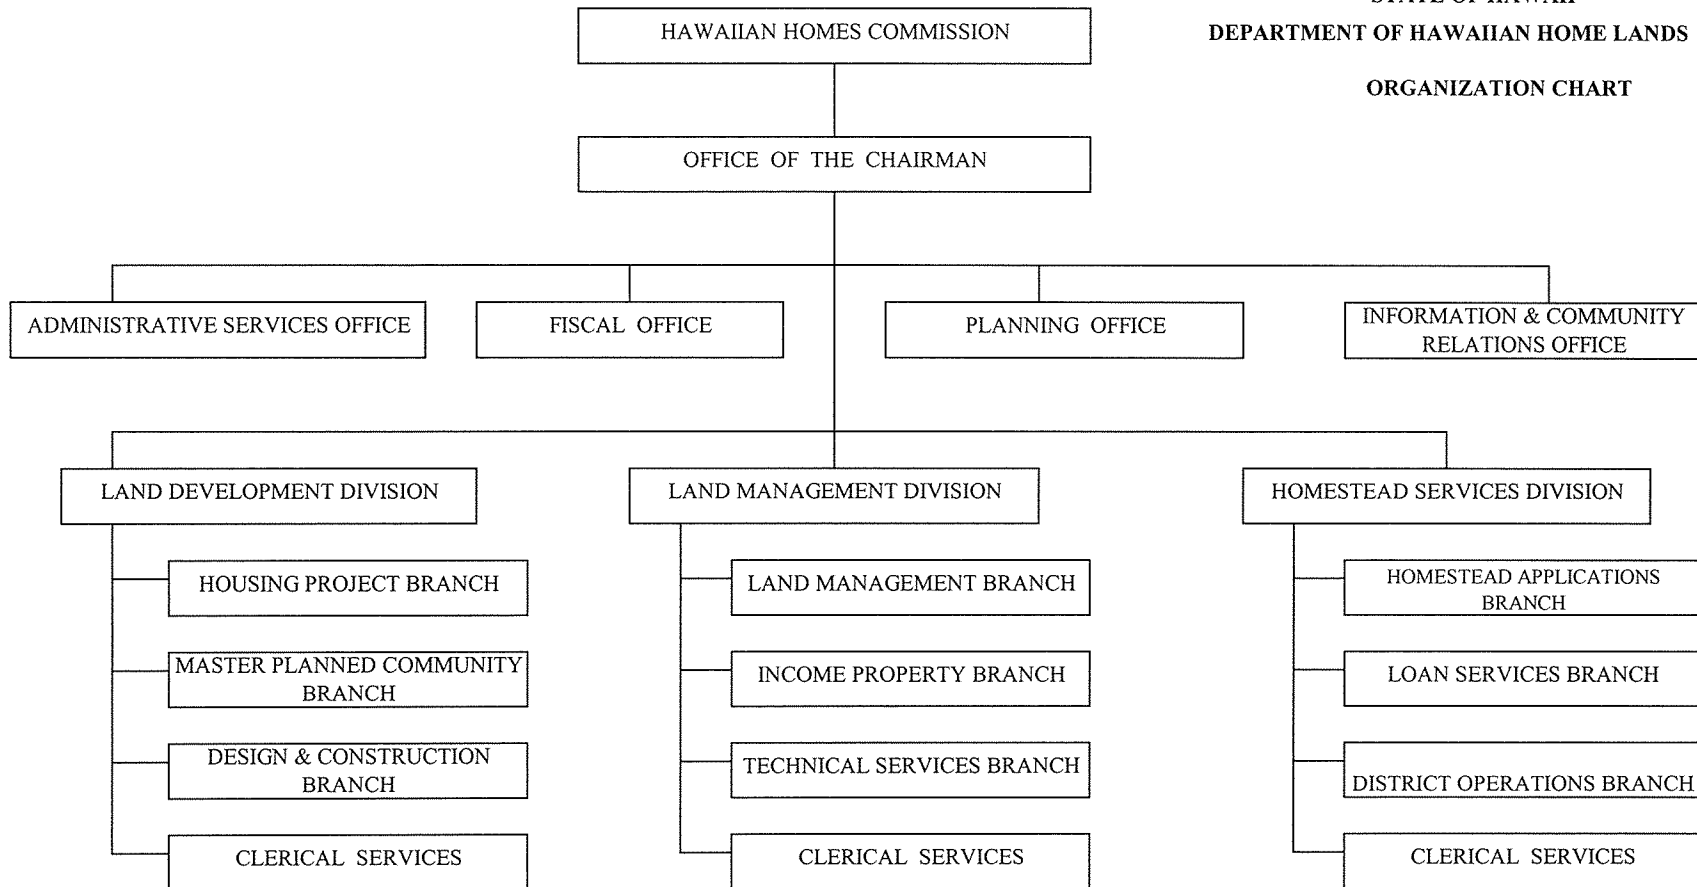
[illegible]

DEPARTMENT OF HAWAIIAN HOME LANDS

ORGANIZATION CHART

HAWAIIAN HOMES COMMISSION

OFFICE OF THE CHAIRMAN

ADMINISTRATIVE SERVICES OFFICE

FISCAL OFFICE

PLANNING OFFICE

INFORMATION & COMMUNITY RELATIONS OFFICE

LAND DEVELOPMENT DIVISION

HOUSING PROJECT BRANCH

MASTER PLANNED COMMUNITY BRANCH

DESIGN & CONSTRUCTION BRANCH

CLERICAL SERVICES

LAND MANAGEMENT DIVISION

LAND MANAGEMENT BRANCH

INCOME PROPERTY BRANCH

TECHNICAL SERVICES BRANCH

CLERICAL SERVICES

HOMESTEAD SERVICES DIVISION

HOMESTEAD APPLICATIONS BRANCH

LOAN SERVICES BRANCH

DISTRICT OPERATIONS BRANCH

CLERICAL SERVICES